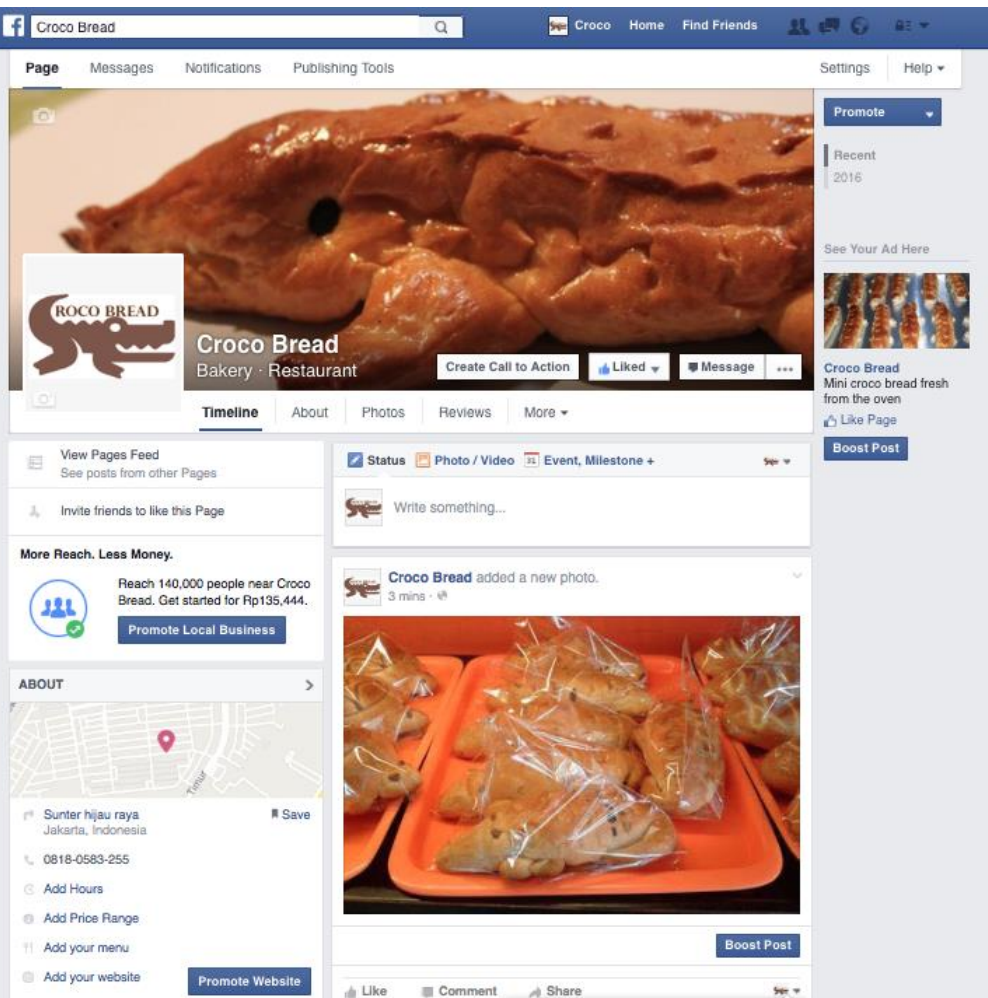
Croco Bread

Croco Home Find Friends

Page Messages Notifications Publishing Tools

Settings Help ▾

Promote

Recent
2016

See Your Ad Here

Croco Bread
Mini croco bread fresh from the oven
Like Page

Boost Post

CROCO BREAD

Croco Bread
Bakery · Restaurant

Create Call to Action Liked ▾ Message ···

Timeline About Photos Reviews More ▾

View Pages Feed
See posts from other Pages

Invite friends to like this Page

More Reach. Less Money.

Reach 140,000 people near Croco Bread. Get started for Rp135,444.

Promote Local Business

ABOUT

Sunter hijau raya
Jakarta, Indonesia

Save

0818-0583-255

Add Hours

Add Price Range

Add your menu

Add your website

Promote Website

Status Photo / Video Event, Milestone +

Write something...

Croco Bread added a new photo.
3 mins ·

Boost Post

Like Comment Share